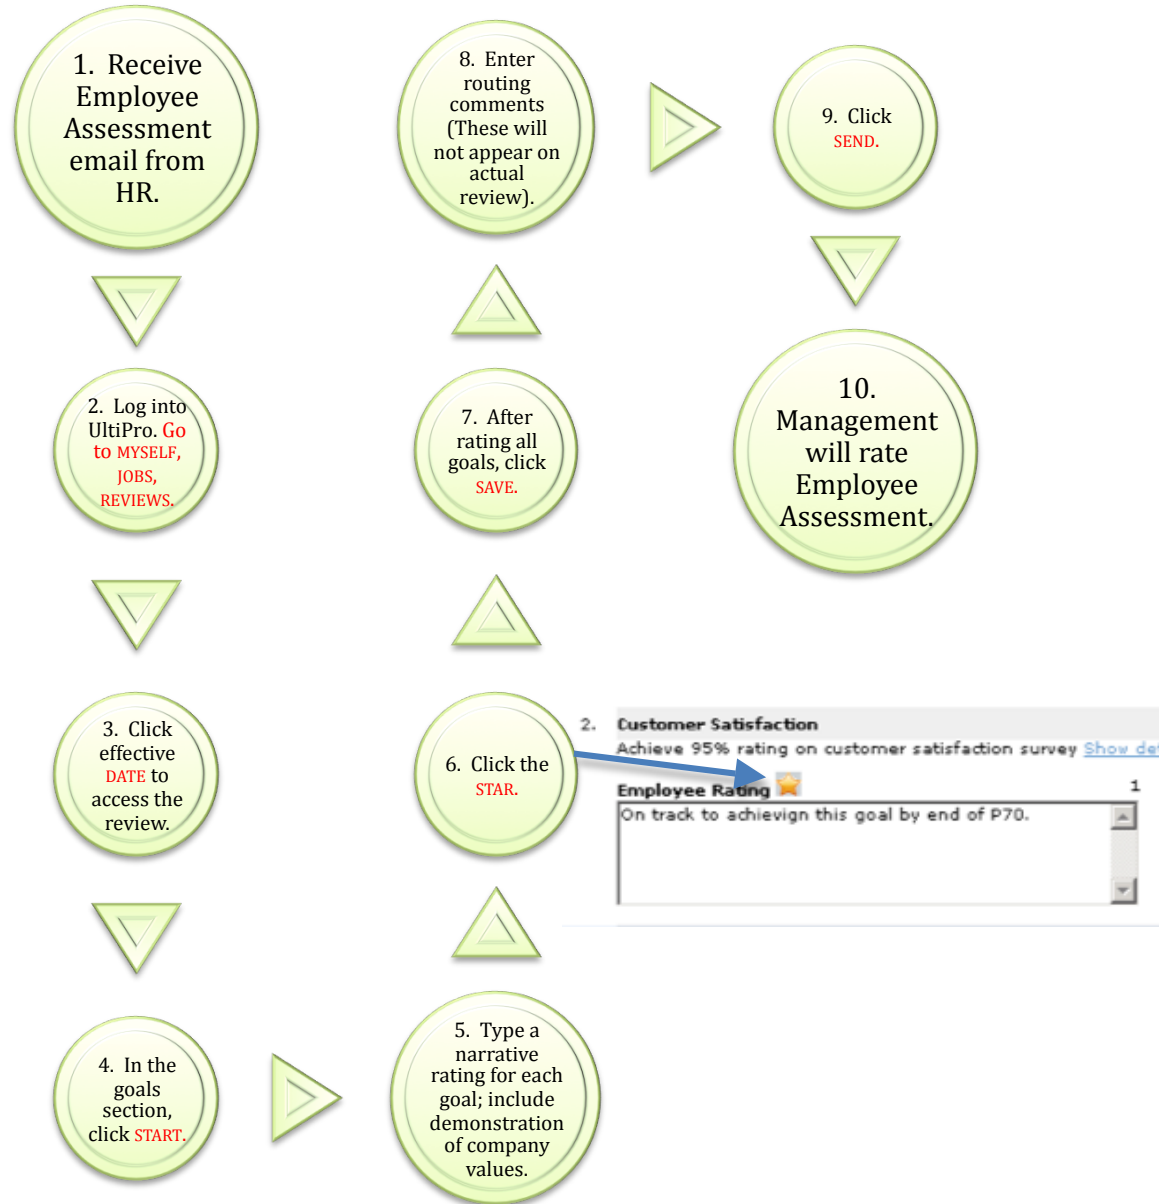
1. Receive Employee Assessment email from HR.

2. Log into UltiPro. Go to MYSELF, JOBS, REVIEWS.

3. Click effective DATE to access the review.

4. In the goals section, click START.

5. Type a narrative rating for each goal; include demonstration of company values.

6. Click the STAR.

2. Customer Satisfaction

Achieve 95% rating on customer satisfaction survey Show de

Employee Rating

1

On track to achievign this goal by end of P70.

7. After rating all goals, click SAVE.

8. Enter routing comments (These will not appear on actual review).

9. Click SEND.

10. Management will rate Employee Assessment.